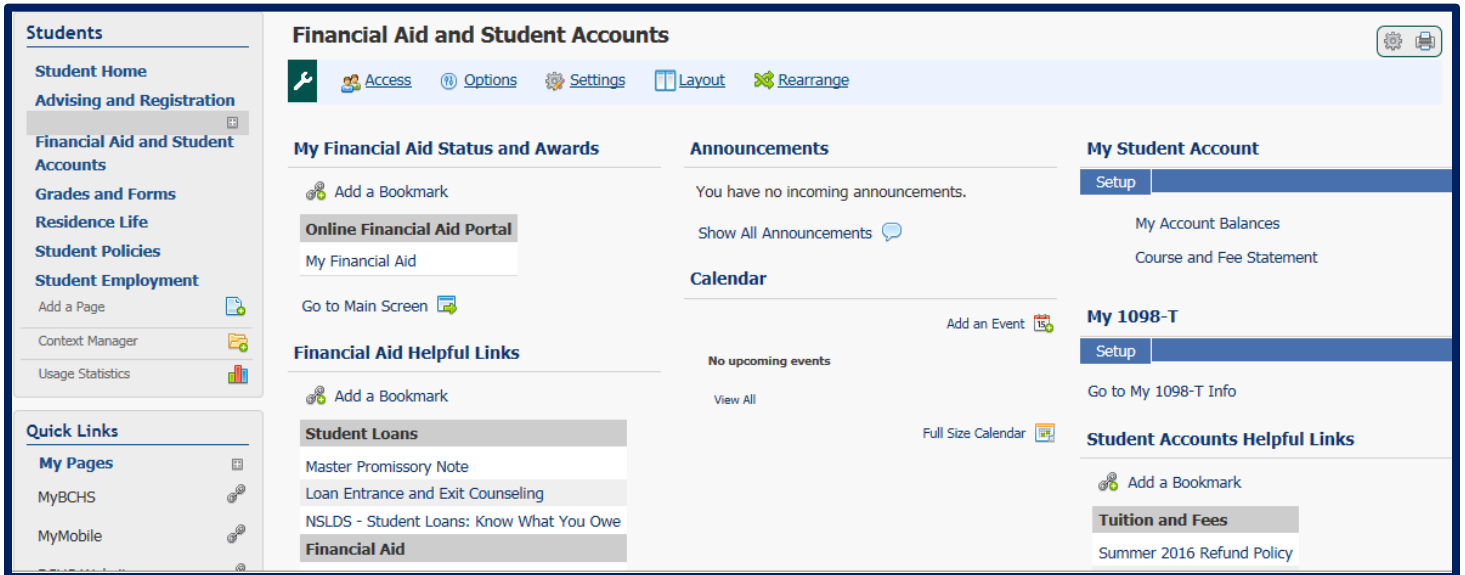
Students

Student Home
Advising and Registration
Financial Aid and Student Accounts
Grades and Forms
Residence Life
Student Policies
Student Employment
Add a Page
Context Manager
Usage Statistics

Quick Links

My Pages
MyBCHS
MyMobile
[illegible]

Financial Aid and Student Accounts

Access Options Settings Layout Rearrange

My Financial Aid Status and Awards

Add a Bookmark

Online Financial Aid Portal

My Financial Aid

Go to Main Screen

Financial Aid Helpful Links

Add a Bookmark

Student Loans

Master Promissory Note
Loan Entrance and Exit Counseling
NSLDS - Student Loans: Know What You Owe

Financial Aid

Announcements

You have no incoming announcements.

Show All Announcements

Calendar

Add an Event

No upcoming events

View All

Full Size Calendar

My Student Account

Setup

My Account Balances
Course and Fee Statement

My 1098-T

Setup

Go to My 1098-T Info

Student Accounts Helpful Links

Add a Bookmark

Tuition and Fees

Summer 2016 Refund Policy